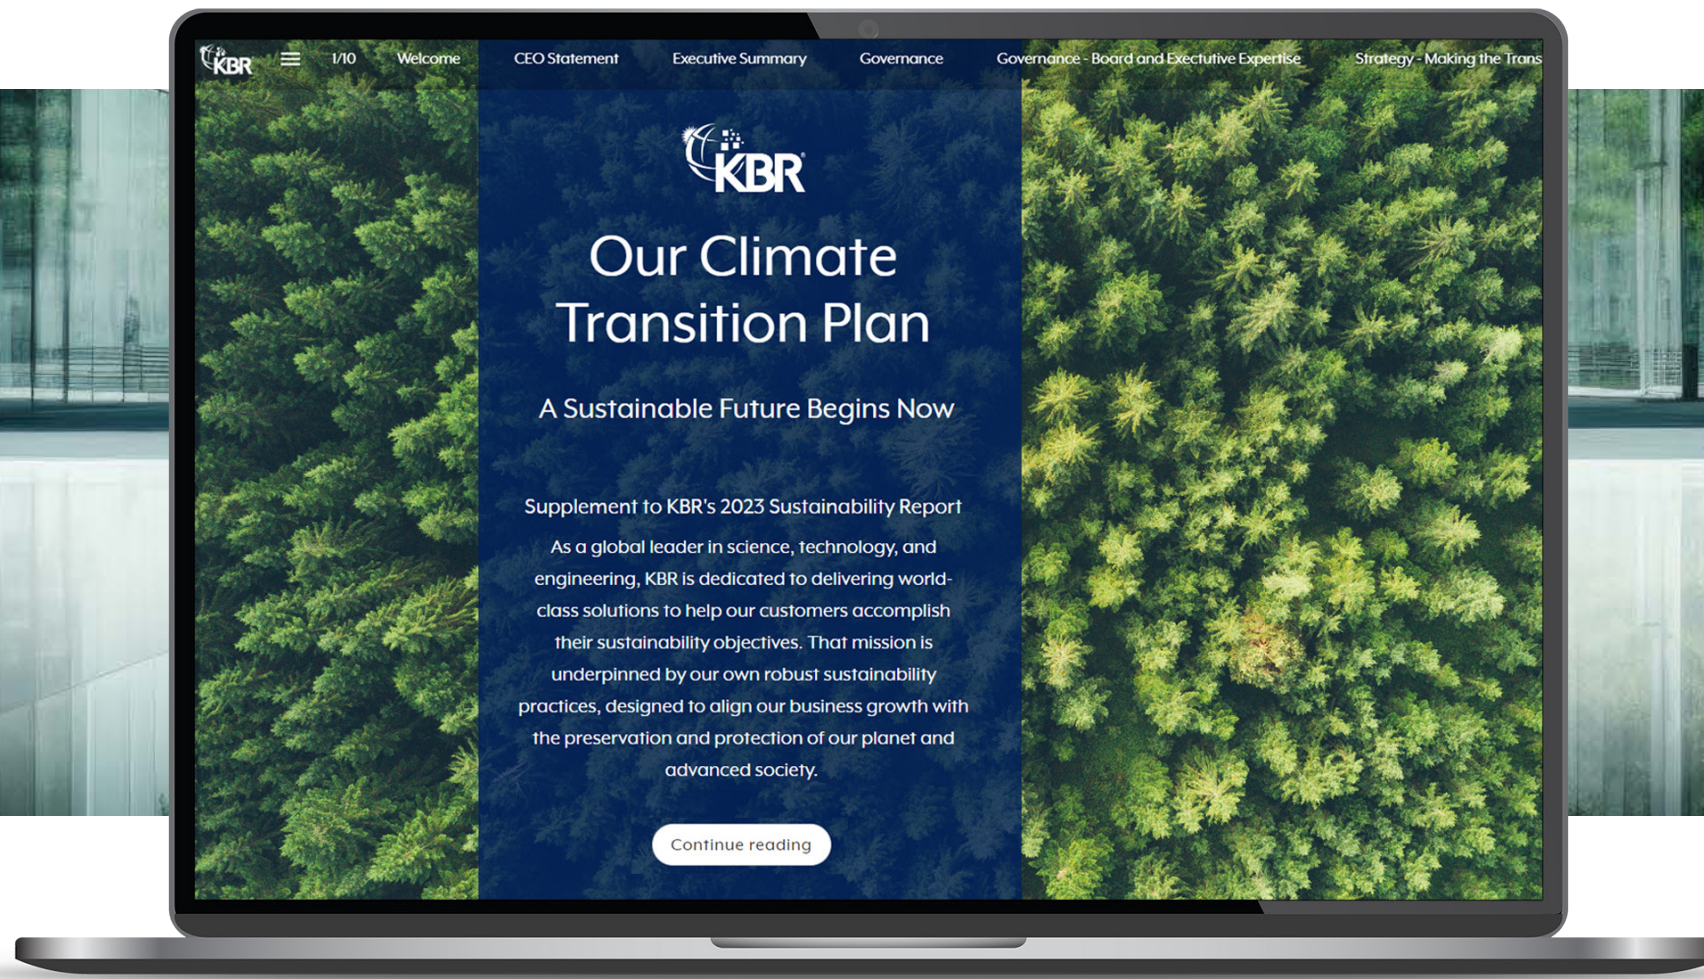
KBR 1/10 Welcome CEO Statement Executive Summary Governance Governance - Board and Executive Expertise Strategy - Making the Trans

KBR

Our Climate Transition Plan

A Sustainable Future Begins Now

Supplement to KBR's 2023 Sustainability Report

As a global leader in science, technology, and engineering, KBR is dedicated to delivering world-class solutions to help our customers accomplish their sustainability objectives. That mission is underpinned by our own robust sustainability practices, designed to align our business growth with the preservation and protection of our planet and advanced society.

Continue reading